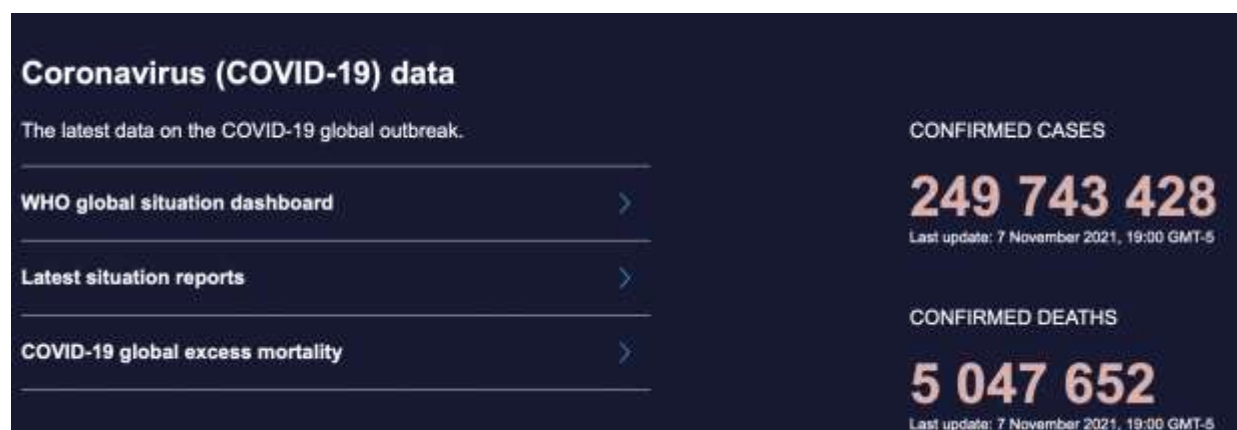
Coronavirus (COVID-19) data

The latest data on the COVID-19 global outbreak.

WHO global situation dashboard

Latest situation reports

COVID-19 global excess mortality

CONFIRMED CASES

249 743 428

Last update: 7 November 2021, 19:00 GMT-5

CONFIRMED DEATHS

5 047 652

Last update: 7 November 2021, 19:00 GMT-5